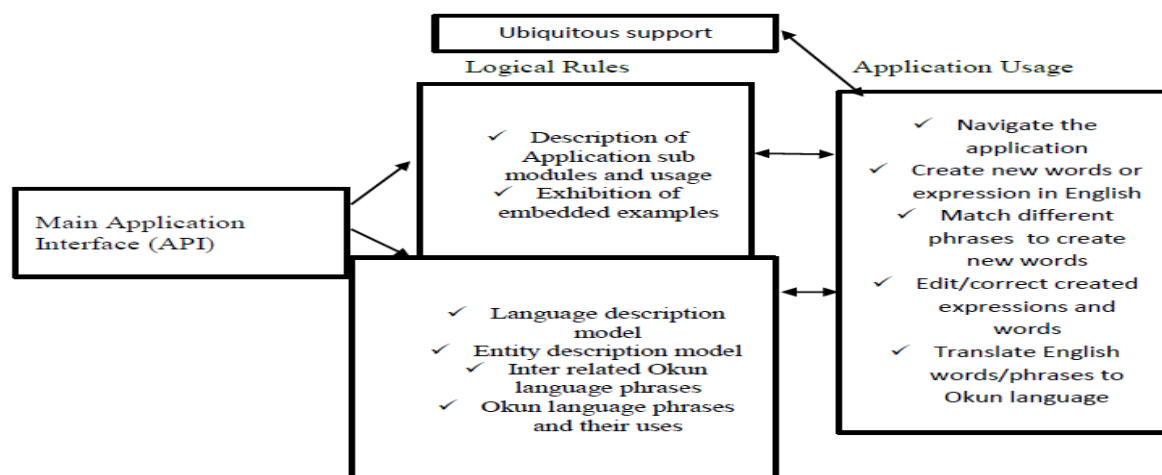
Ubiquitous support

Logical Rules

Application Usage

✓ Description of Application sub modules and usage
✓ Exhibition of embedded examples

✓ Navigate the application
✓ Create new words or expression in English
✓ Match different phrases to create new words
✓ Edit/correct created expressions and words
✓ Translate English words/phrases to Okun language

Main Application Interface (API)

✓ Language description model
✓ Entity description model
✓ Inter related Okun language phrases
✓ Okun language phrases and their uses